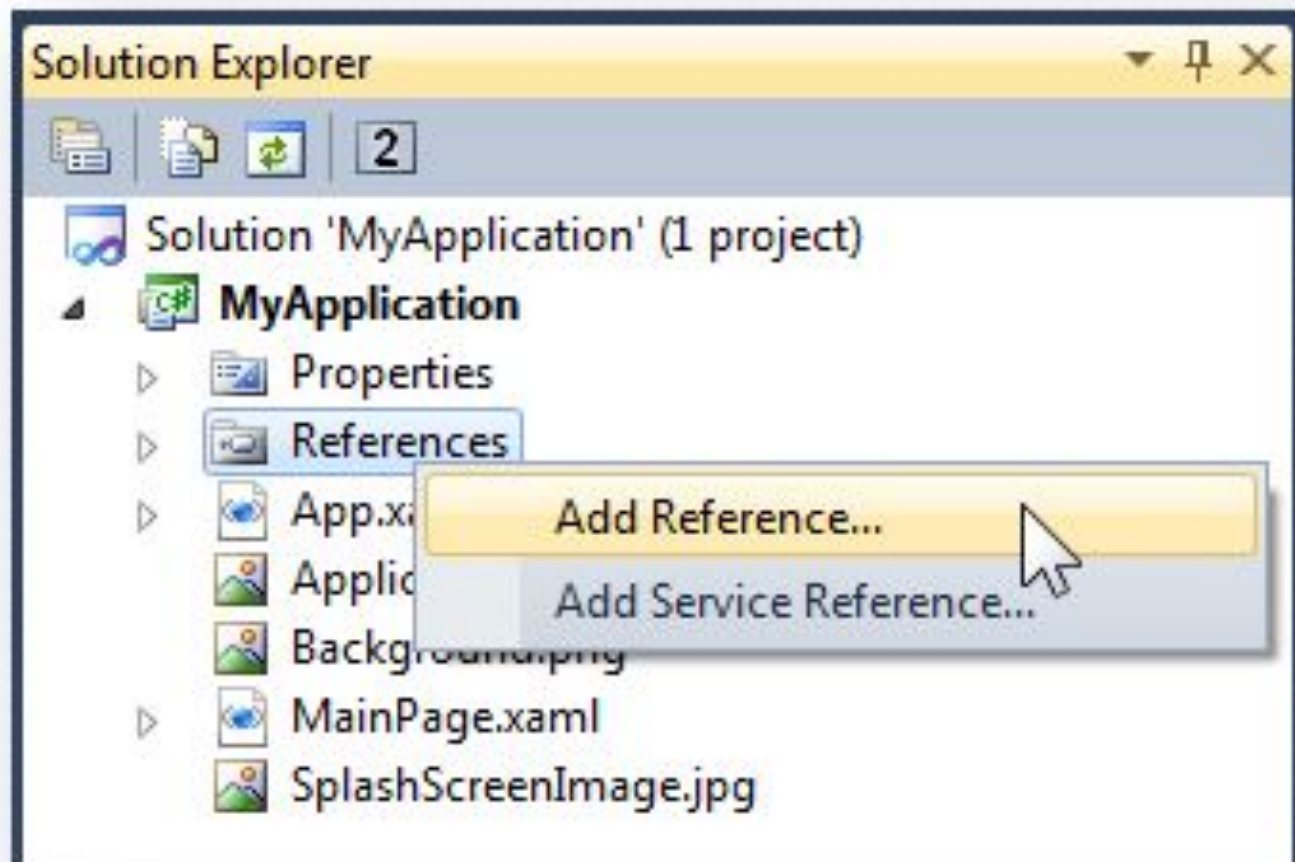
Solution Explorer

2

Solution 'MyApplication' (1 project)

MyApplication

Properties

References

App.xa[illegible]

Applic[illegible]

Backg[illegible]

MainPage.xaml

SplashScreenImage.jpg

Add Reference...

Add Service Reference...